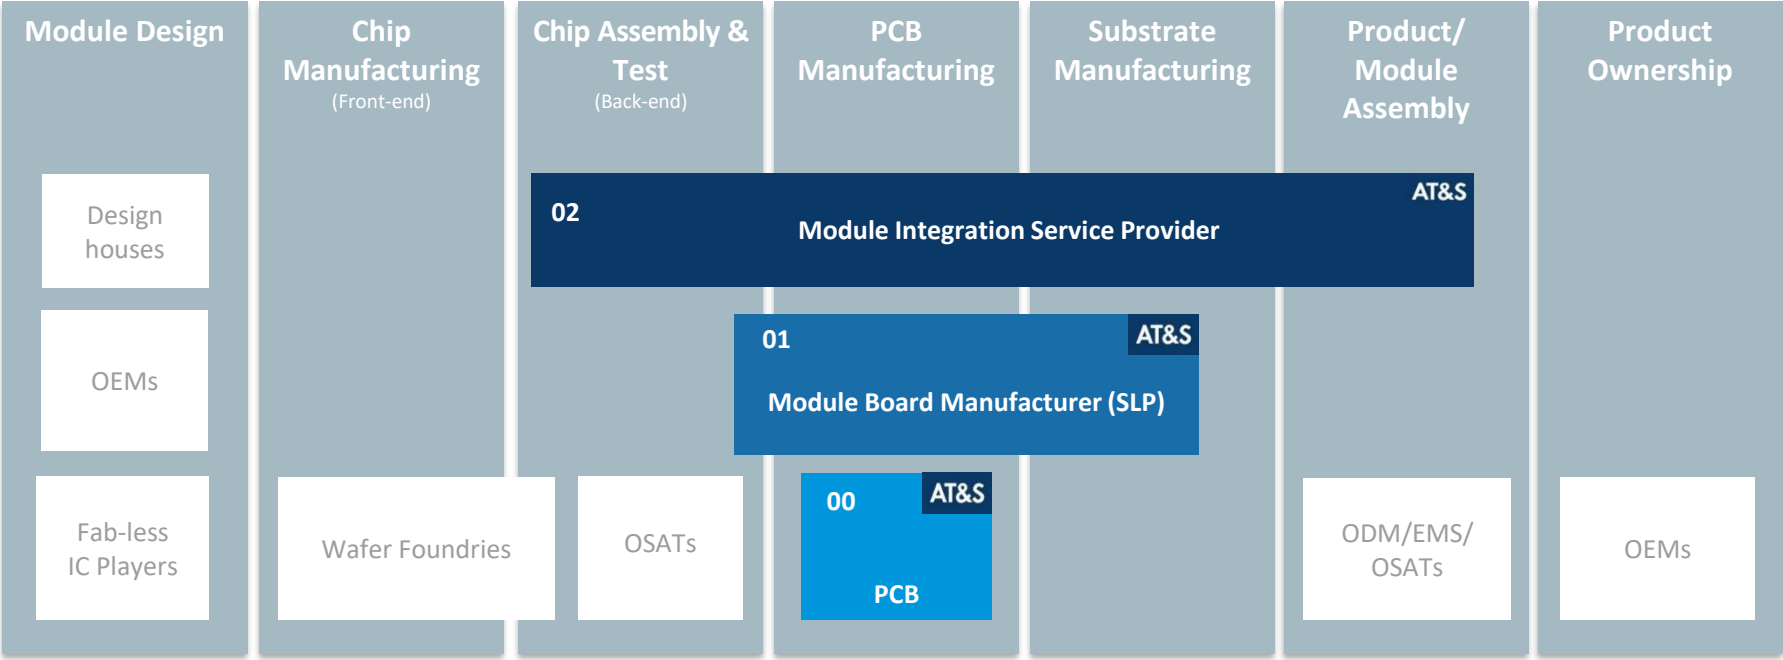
Module Design

Chip Manufacturing
(Front-end)

Chip Assembly & Test
(Back-end)

PCB Manufacturing

Substrate Manufacturing

Product/ Module Assembly

Product Ownership

Design houses

OEMs

Fab-less IC Players

02

AT&S

Module Integration Service Provider

01

AT&S

Module Board Manufacturer (SLP)

Wafer Foundries

OSATs

00

AT&S

PCB

ODM/EMS/ OSATs

OEMs